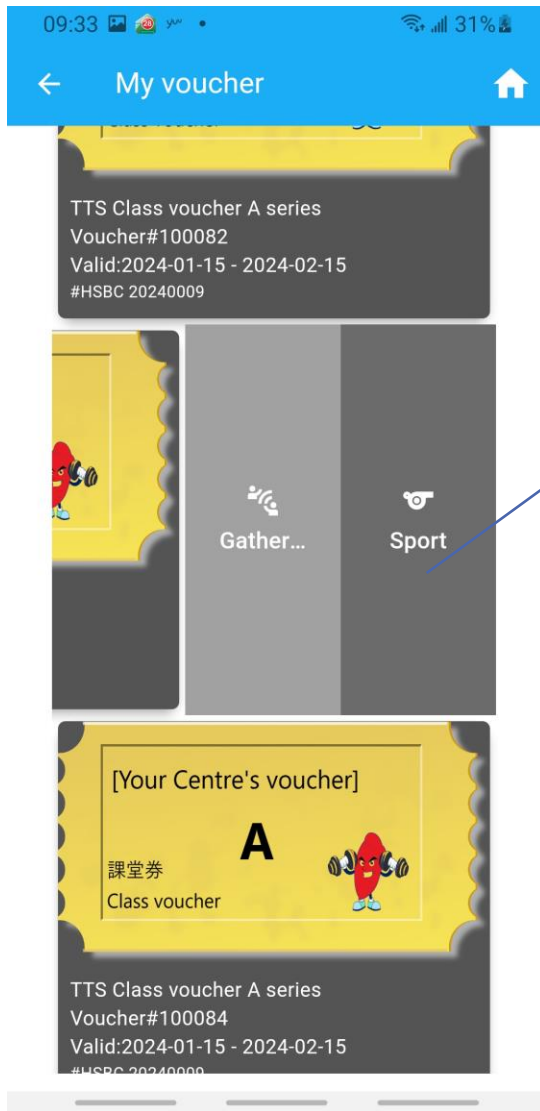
09:33 31%

My voucher

TTS Class voucher A series
Voucher#100082
Valid:2024-01-15 - 2024-02-15
#HSBC 20240009

Gather...

Sport

[Your Centre's voucher]
A
課堂券
Class voucher

TTS Class voucher A series
Voucher#100084
Valid:2024-01-15 - 2024-02-15
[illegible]